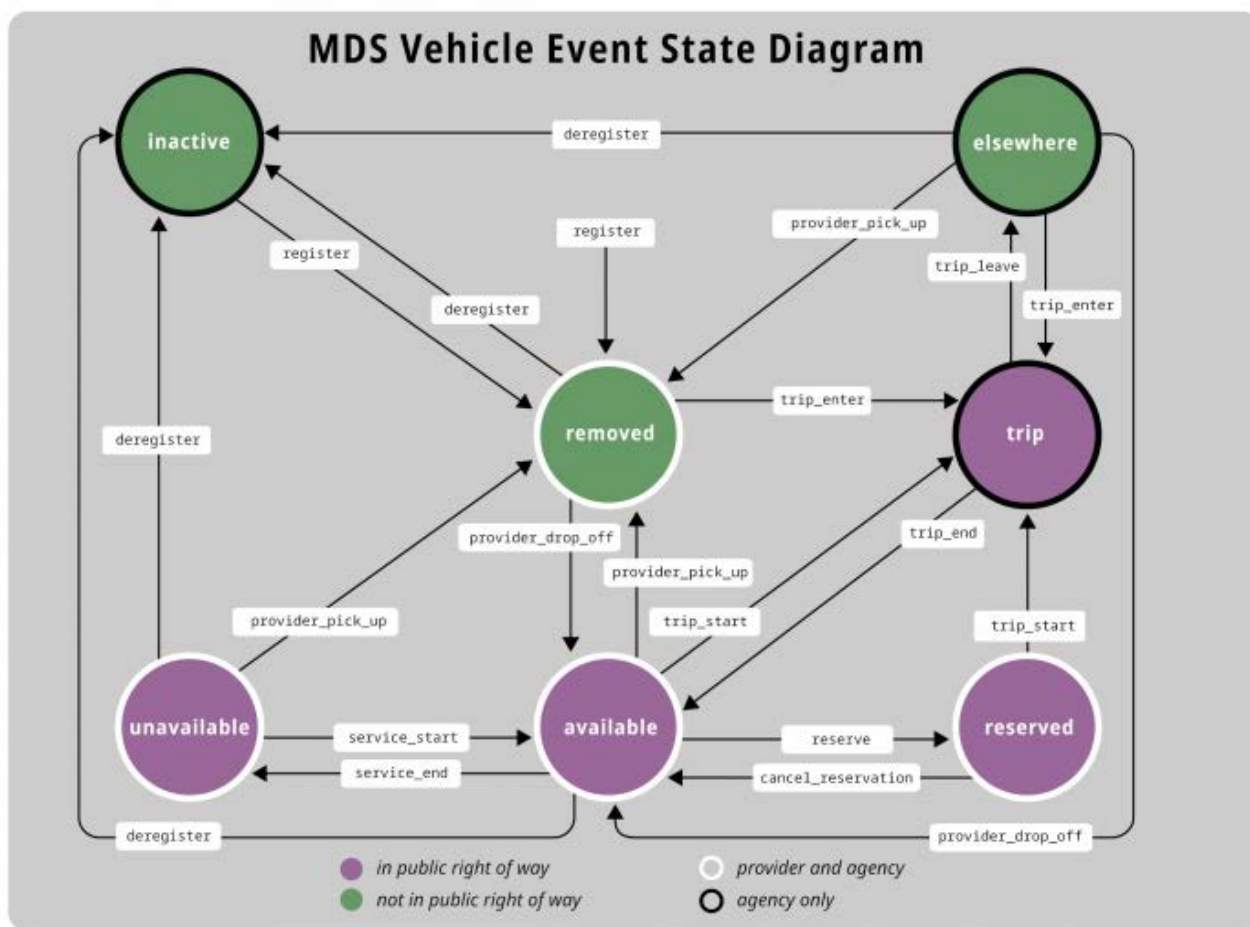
MDS Vehicle Event State Diagram

inactive

deregister

elsewhere

register

register

provider_pick_up

deregister

trip_leave

trip_enter

deregister

removed

trip_enter

trip

provider_drop_off

trip_end

provider_pick_up

provider_pick_up

trip_start

trip_start

unavailable

service_start

available

reserve

reserved

service_end

cancel_reservation

deregister

provider_drop_off

in public right of way

not in public right of way

provider and agency

agency only